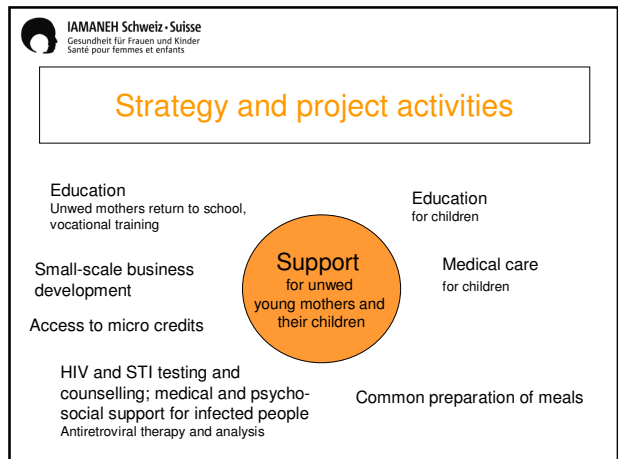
IAMANEH Schweiz • Suisse
Gesundheit für Frauen und Kinder
Santé pour femmes et enfants

Strategy and project activities

Education
Unwed mothers return to school, vocational training

Small-scale business development

Access to micro credits

Support
for unwed young mothers and their children

Education
for children

Medical care
for children

HIV and STI testing and counselling; medical and psychosocial support for infected people
Antiretroviral therapy and analysis

Common preparation of meals